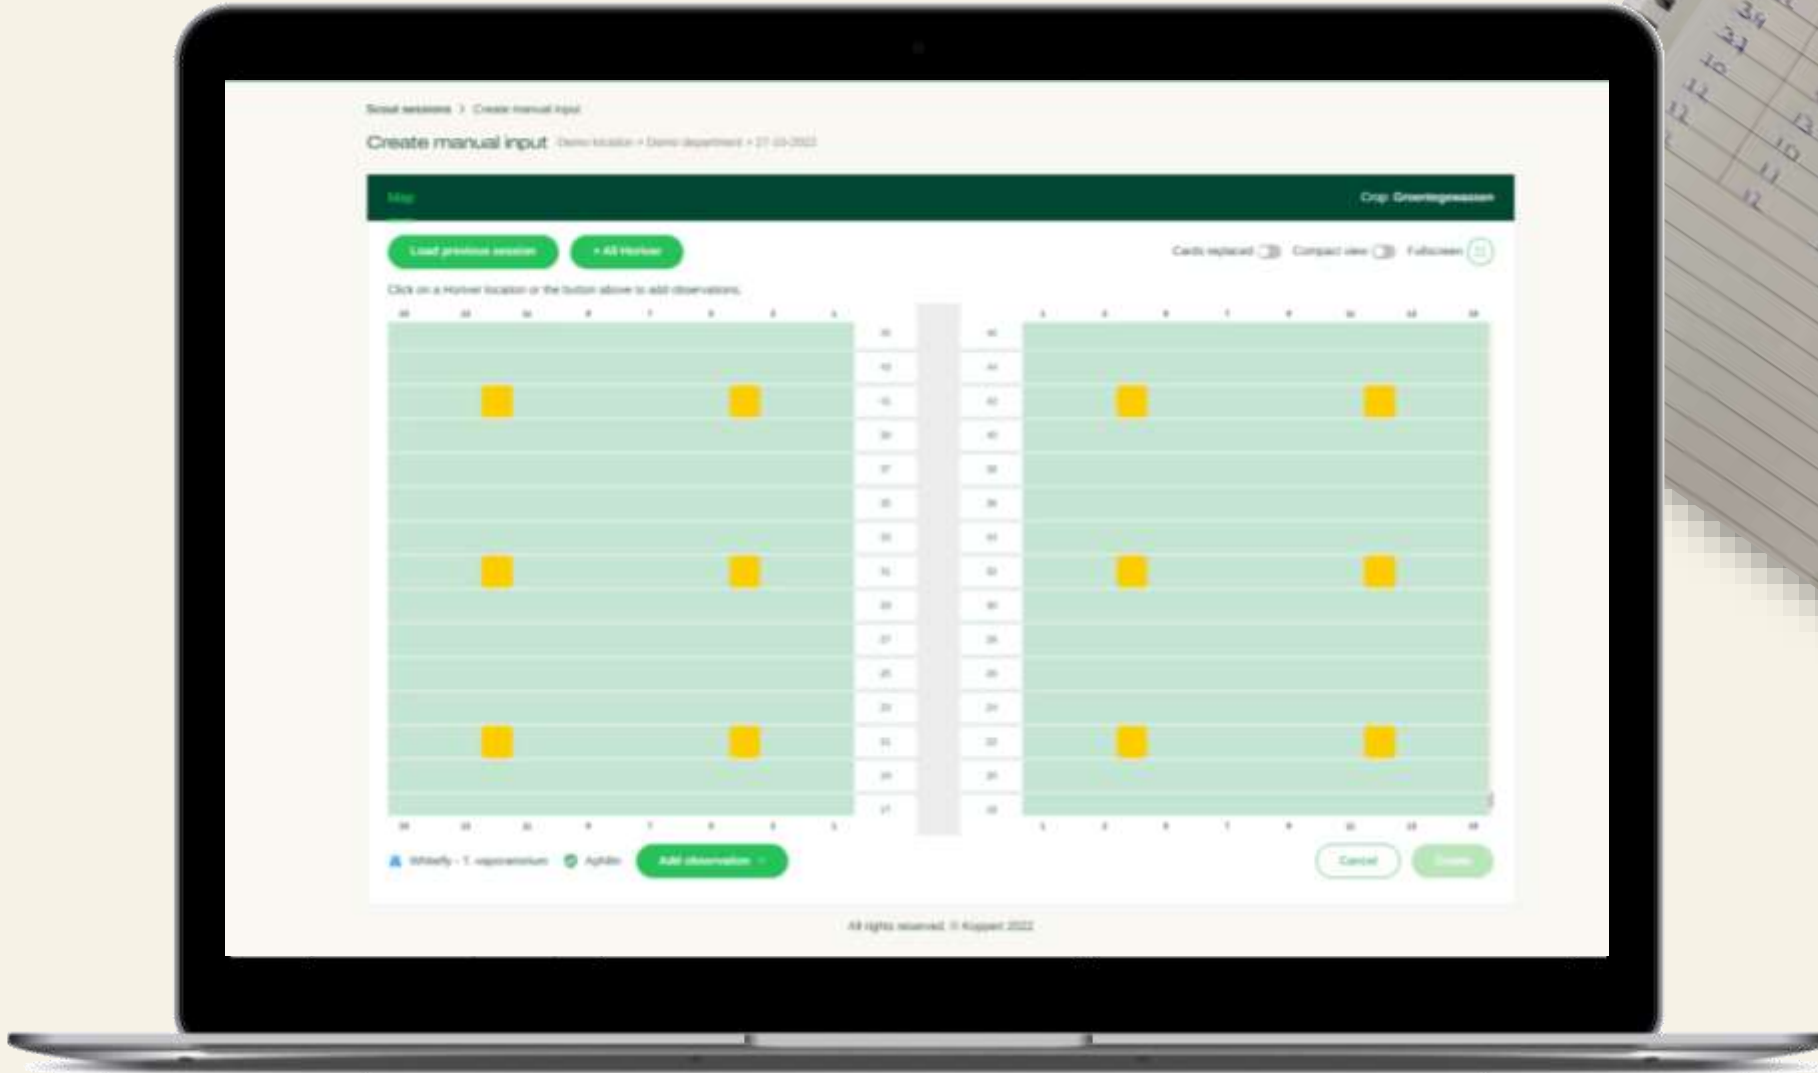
Scout sessions > Create manual input

Create manual input Demo location > Demo department > 27-10-2022

Map

Crop: Groentegewassen

Load previous session

+ All Horiver

Cards replaced Compact view Fullscreen

Click on a Horiver location or the button above to add observations.

Whitefly - T. vaporariorum Aphids Add observation

Cancel Create

All rights reserved. © Koppert 2022